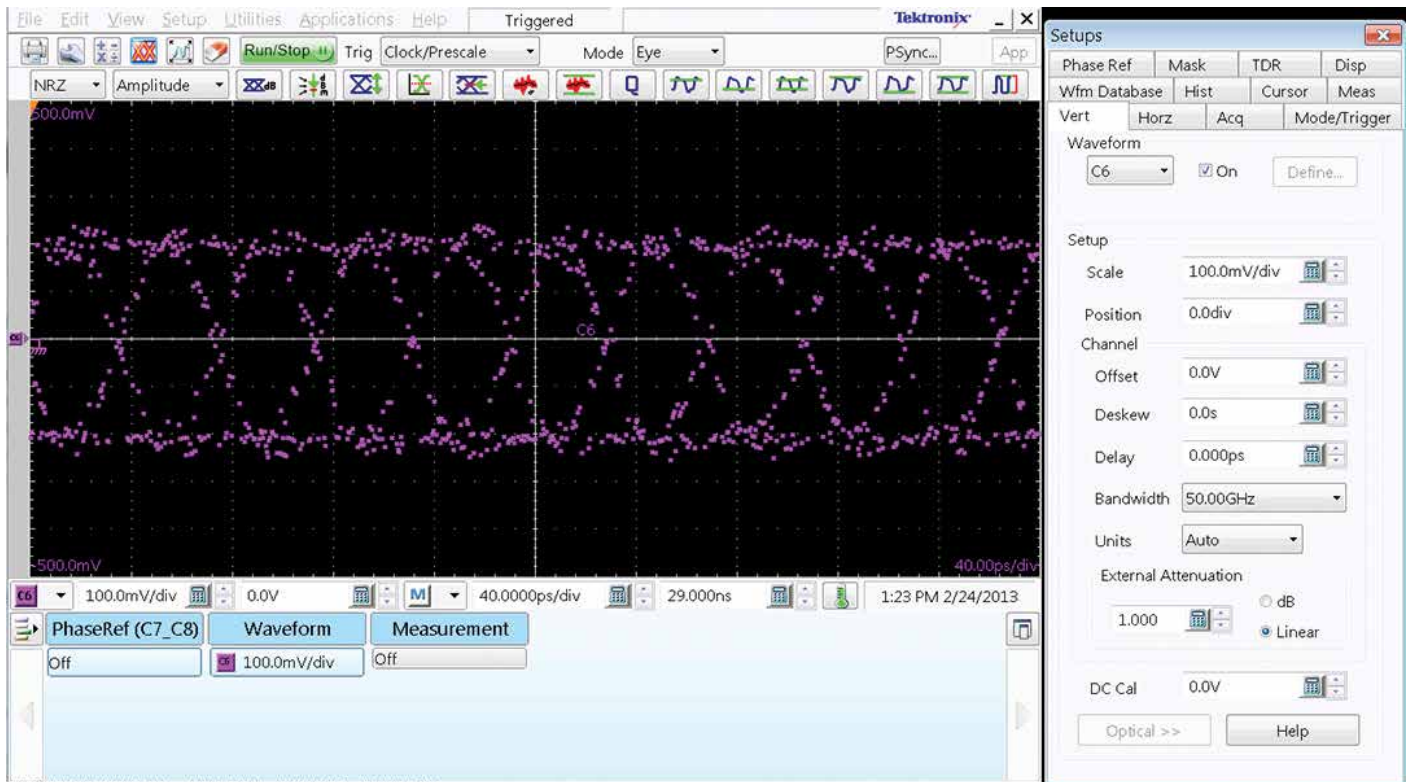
File Edit View Setup Utilities Applications Help Triggered Tektronix _ X

Run/Stop Trig Clock/Prescale Mode Eye PSync... App

NRZ Amplitude dB

500.0mV

C6

-500.0mV

40.00ps/div

C6 100.0mV/div 0.0V M 40.0000ps/div 29.000ns 1:23 PM 2/24/2013

PhaseRef (C7_C8) Waveform Measurement

Off 100.0mV/div Off

Setups

Phase Ref Mask TDR Disp

Wfm Database Hist Cursor Meas

Vert Horz Acq Mode/Trigger

Waveform

C6 On Define...

Setup

Scale 100.0mV/div

Position 0.0div

Channel

Offset 0.0V

Deskew 0.0s

Delay 0.000ps

Bandwidth 50.00GHz

Units Auto

External Attenuation

1.000 dB Linear

DC Cal 0.0V

Optical >> Help